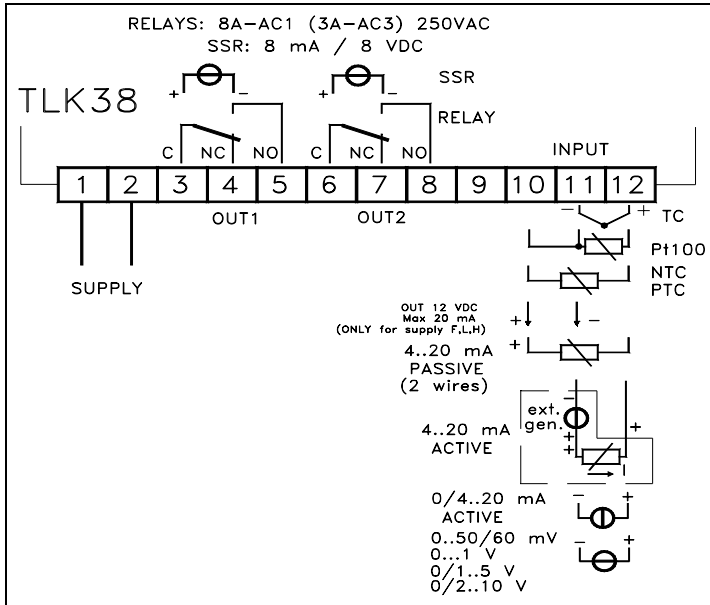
RELAYS: 8A-AC1 (3A-AC3) 250VAC
SSR: 8 mA / 8 VDC

TLK38

+ – SSR
+ – RELAY

C NC NO C NC NO

INPUT

| 1 | 2 | 3 | 4 | 5 | 6 | 7 | 8 | 9 | 10 | 11 | 12 |
|---|---|---|---|---|---|---|---|---|---|---|---|

OUT1 OUT2

– + TC

Pt100

NTC
PTC

SUPPLY

OUT 12 VDC
Max 20 mA
(ONLY for supply F,L,H)

+ –

+ 4..20 mA
PASSIVE
(2 wires)

ext.
gen.

4..20 mA
ACTIVE

+ +

0/4..20 mA
ACTIVE

– +

0..50/60 mV
0...1 V
0/1..5 V
0/2..10 V

– +